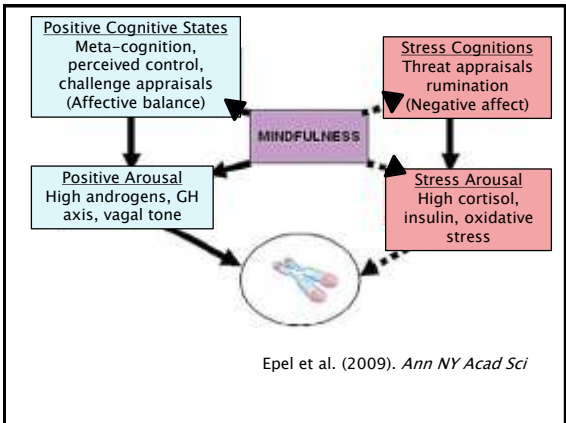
Positive Cognitive States
Meta-cognition, perceived control, challenge appraisals (Affective balance)

Stress Cognitions
Threat appraisals rumination (Negative affect)

MINDFULNESS

Positive Arousal
High androgens, GH axis, vagal tone

Stress Arousal
High cortisol, insulin, oxidative stress

Epel et al. (2009). *Ann NY Acad Sci*